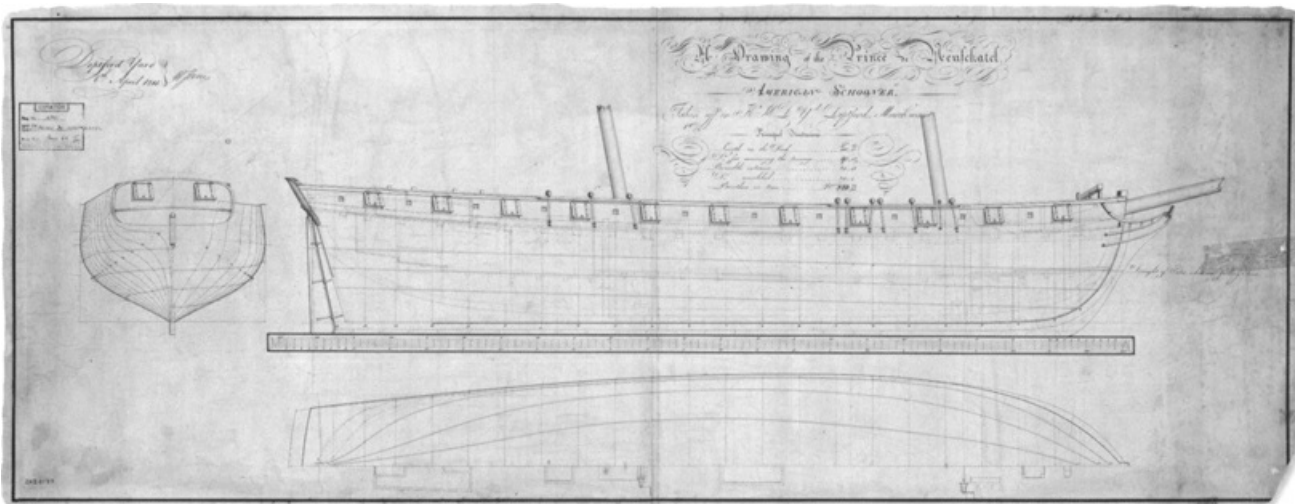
Deptford Yard
April 1815

A Drawing of the Prince de Neufchatel
American Schooner.
Taken off in H.M. Dock Yard Deptford March 1815

Principal Dimensions
Length on the Deck
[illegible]
Breadth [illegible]
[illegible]
Burthen in Tons 328

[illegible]